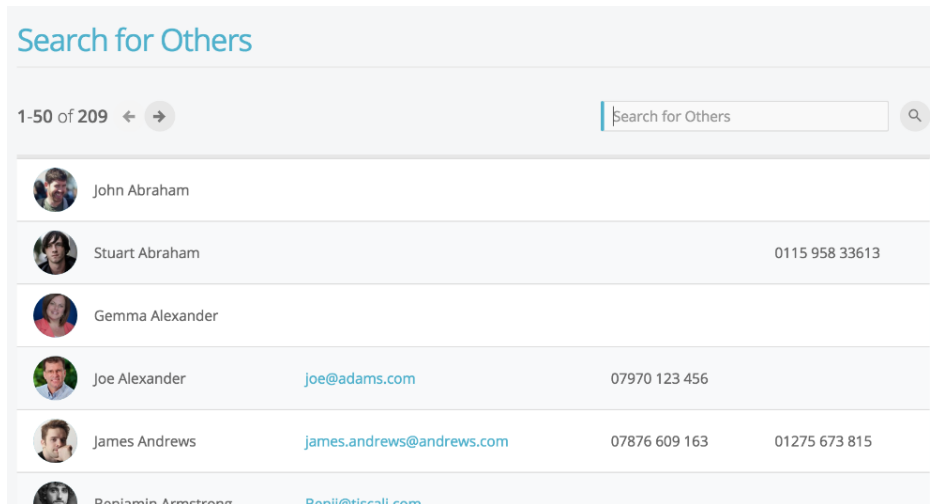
Search for Others

1-50 of 209

Search for Others

| | | | |
|---|---|---|---|
| John Abraham | | | |
| Stuart Abraham | | | 0115 958 33613 |
| Gemma Alexander | | | |
| Joe Alexander | joe@adams.com | 07970 123 456 | |
| James Andrews | james.andrews@andrews.com | 07876 609 163 | 01275 673 815 |
| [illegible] | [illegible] | | |